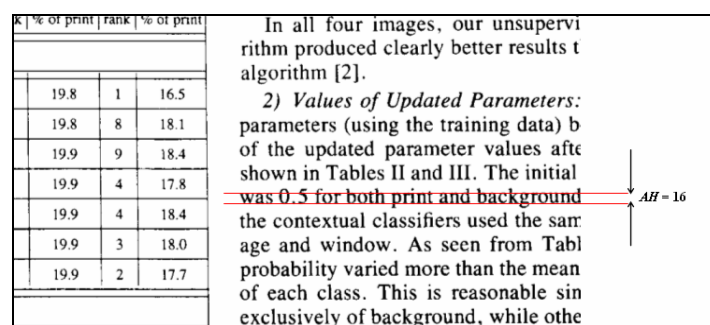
| k | % of print | rank | % of print |
|---|---|---|---|
| | | | |
| | 19.8 | 1 | 16.5 |
| | 19.8 | 8 | 18.1 |
| | 19.9 | 9 | 18.4 |
| | 19.9 | 4 | 17.8 |
| | 19.9 | 4 | 18.4 |
| | 19.9 | 3 | 18.0 |
| | 19.9 | 2 | 17.7 |

In all four images, our unsupervi rithm produced clearly better results t algorithm [2].

2) Values of Updated Parameters: parameters (using the training data) b of the updated parameter values afte shown in Tables II and III. The initial was 0.5 for both print and background the contextual classifiers used the sam age and window. As seen from Tabl probability varied more than the mean of each class. This is reasonable sin exclusively of background, while othe

$\Delta H = 16$